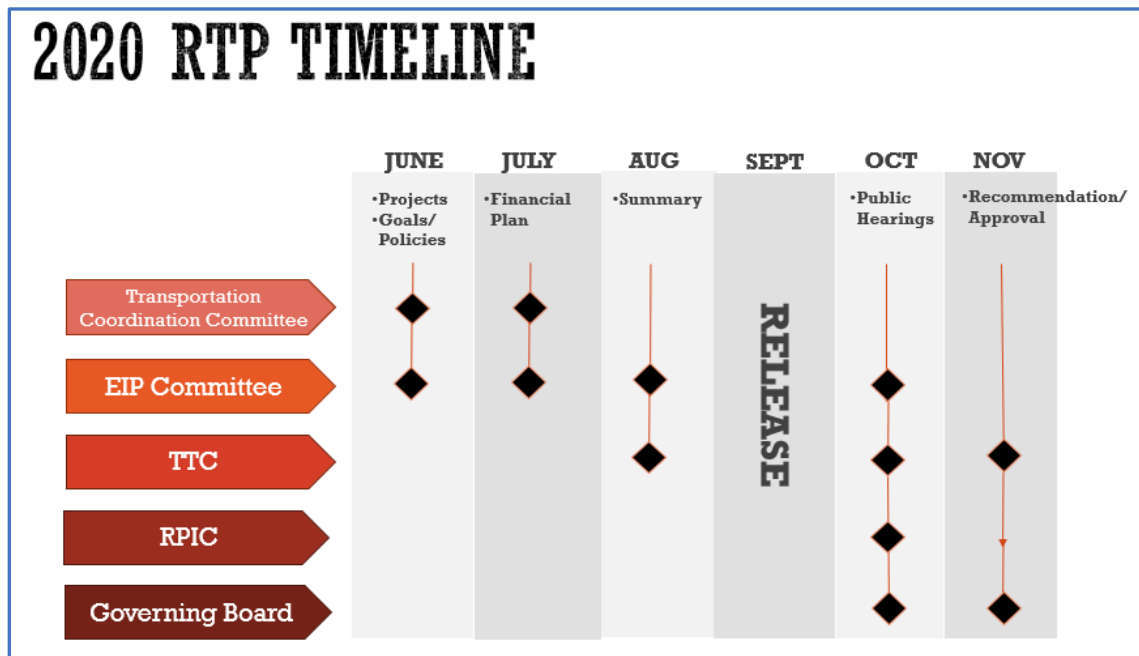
2020 RTP TIMELINE

| | JUNE | JULY | AUG | SEPT | OCT | NOV |
|---|---|---|---|---|---|---|
| | •Projects •Goals/ Policies | •Financial Plan | •Summary | | •Public Hearings | •Recommendation/ Approval |

Transportation Coordination Committee

EIP Committee

TTC

RPIC

Governing Board

RELEASE